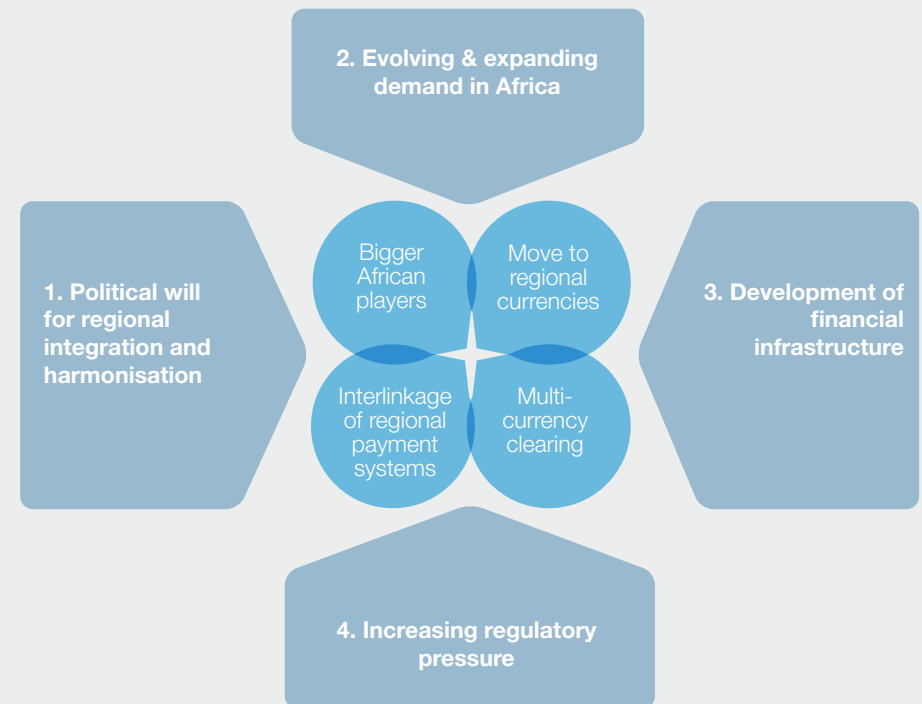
2. Evolving & expanding demand in Africa

1. Political will for regional integration and harmonisation

Bigger African players

Move to regional currencies

Interlinkage of regional payment systems

Multi-currency clearing

3. Development of financial infrastructure

4. Increasing regulatory pressure